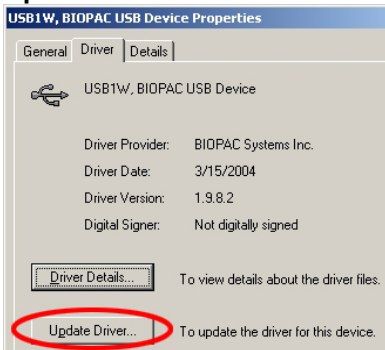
USB1W, BIOPAC USB Device Properties

General | Driver | Details

USB1W, BIOPAC USB Device

| | |
|---|---|
| Driver Provider: | BIOPAC Systems Inc. |
| Driver Date: | 3/15/2004 |
| Driver Version: | 1.9.8.2 |
| Digital Signer: | Not digitally signed |

Driver Details... To view details about the driver files.

Update Driver... To update the driver for this device.